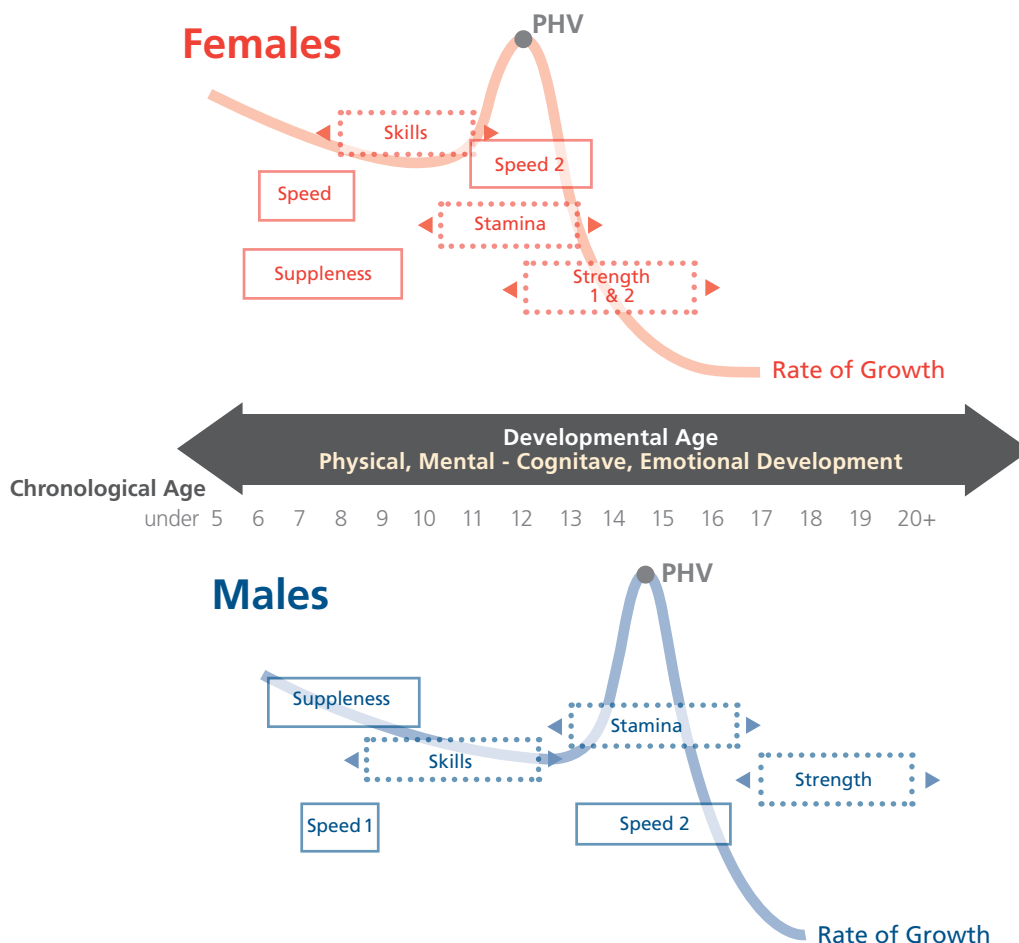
Females

PHV

Skills

Speed 2

Speed

Stamina

Suppleness

Strength 1 & 2

Rate of Growth

Developmental Age
Physical, Mental - Cognitave, Emotional Development

Chronological Age
under 5 6 7 8 9 10 11 12 13 14 15 16 17 18 19 20+

Males

PHV

Suppleness

Stamina

Skills

Strength

Speed 1

Speed 2

Rate of Growth